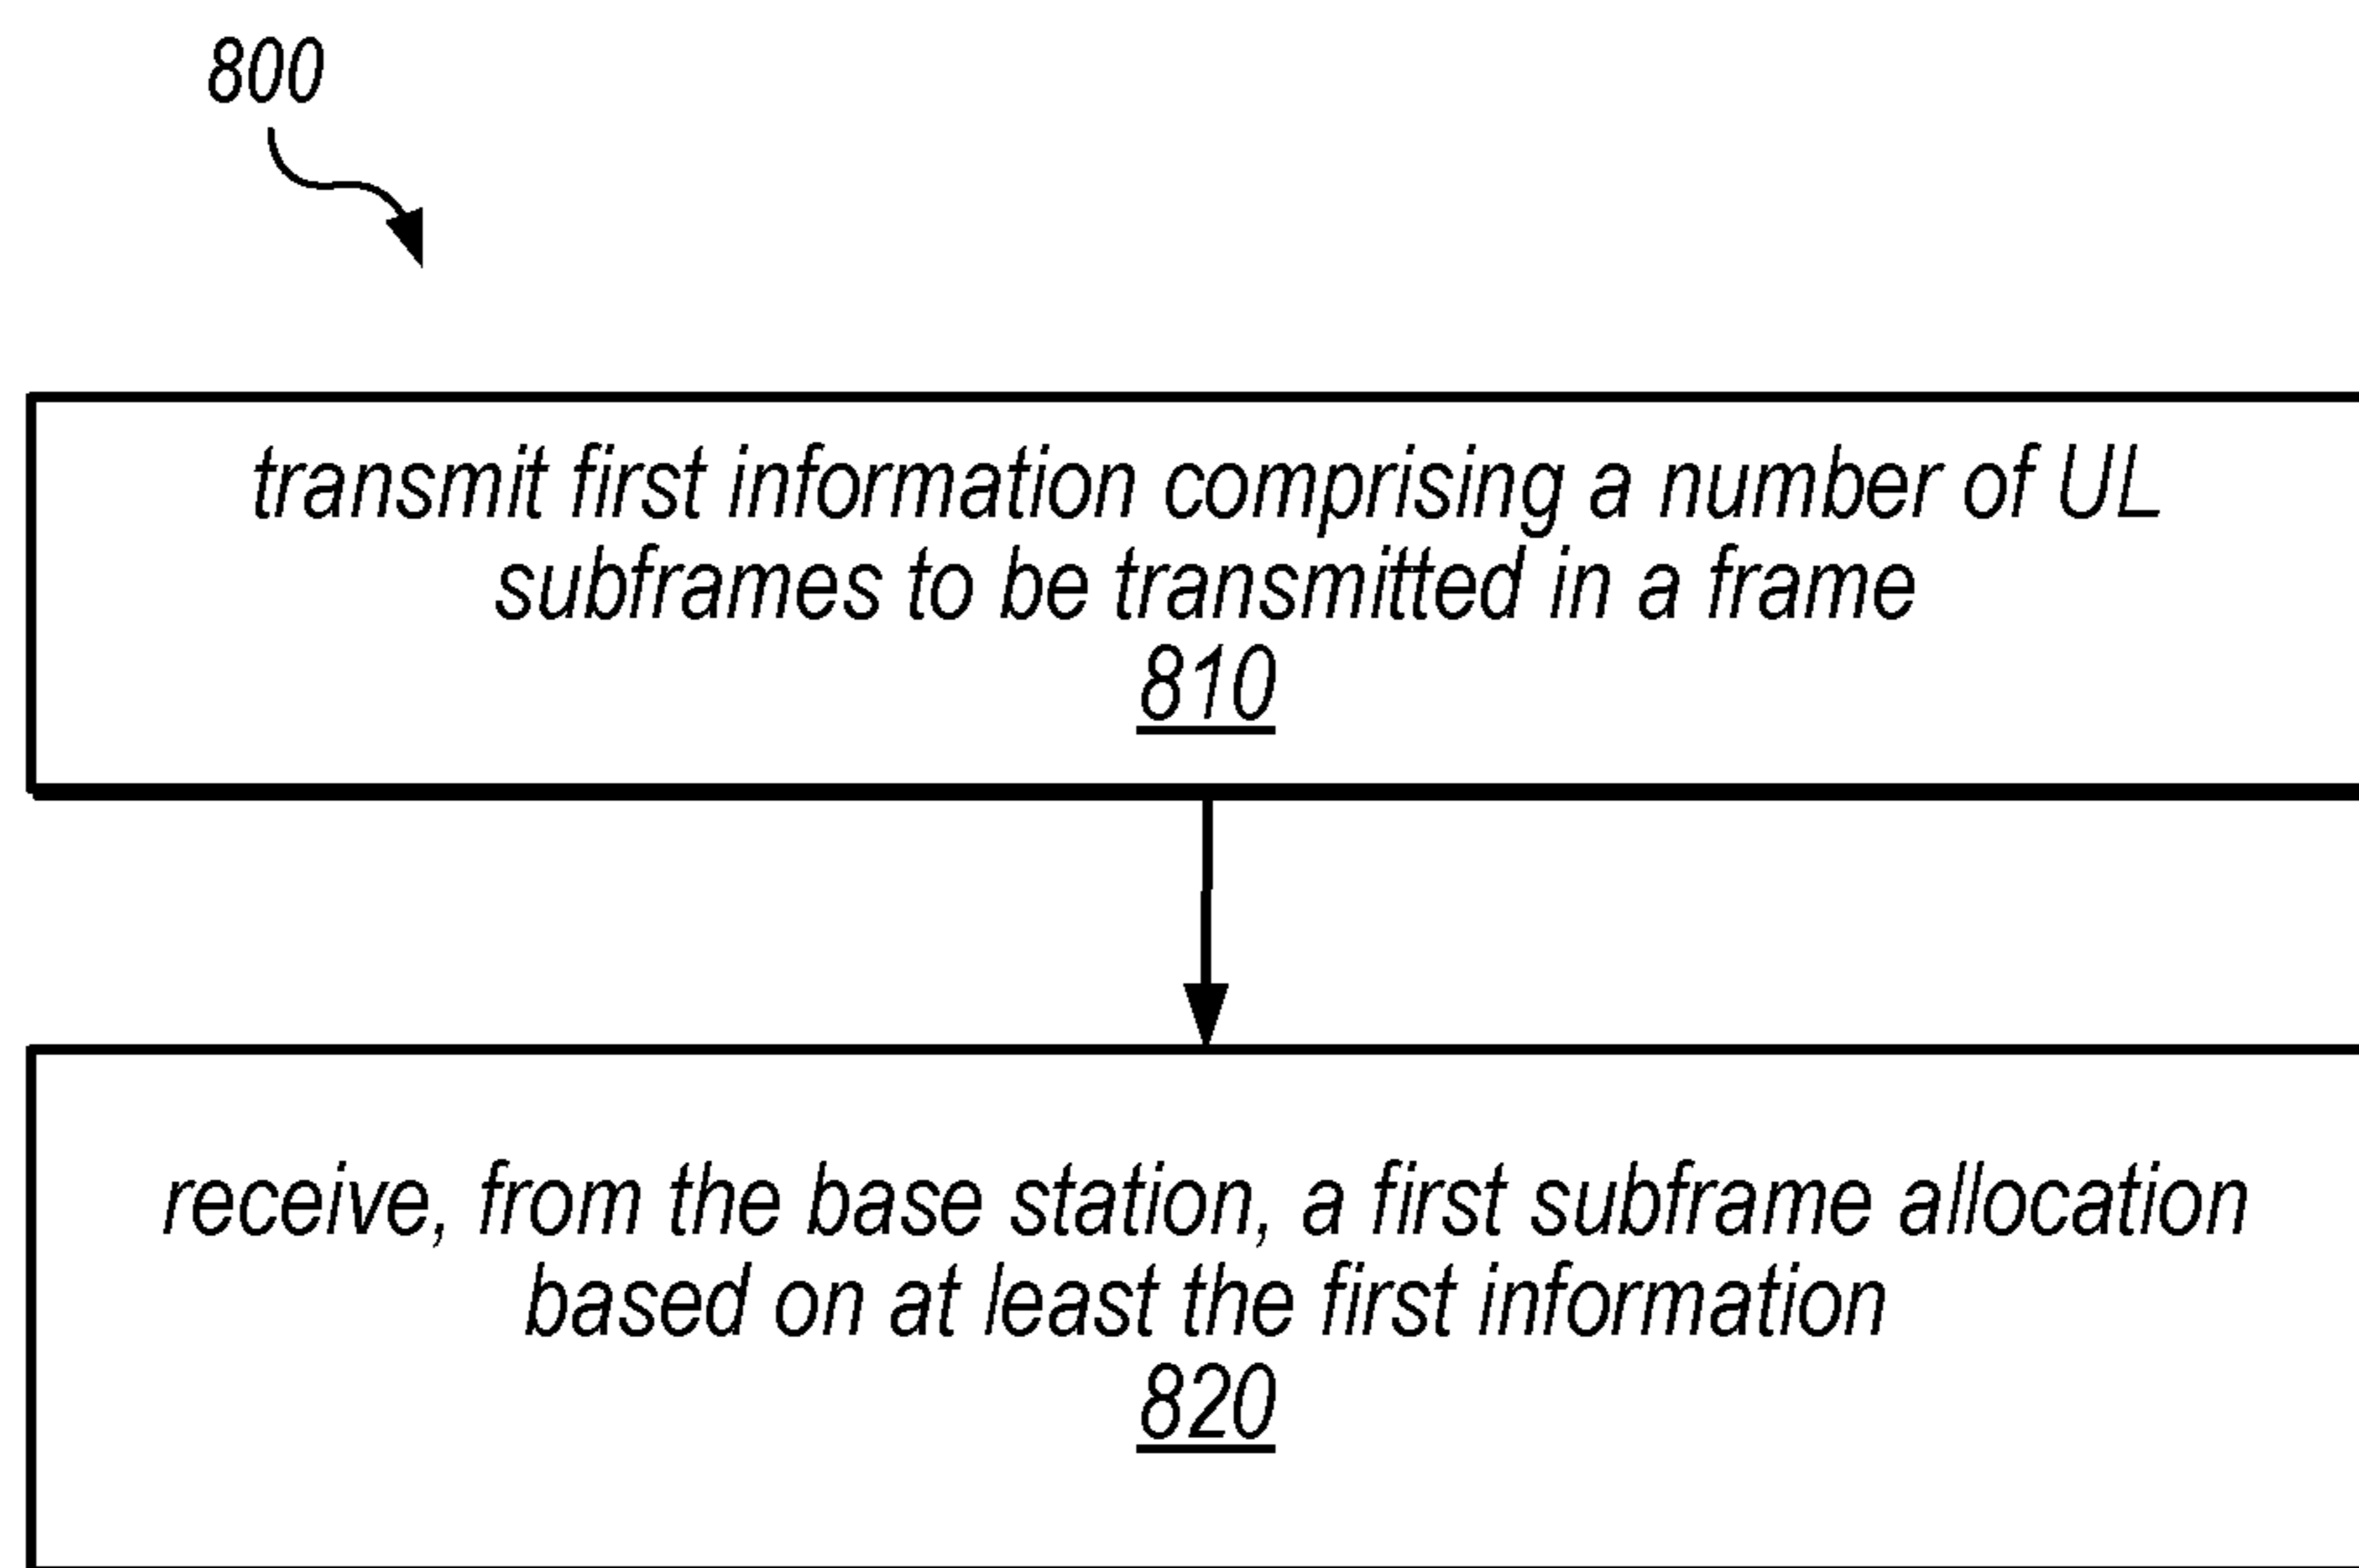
800

transmit first information comprising a number of UL subframes to be transmitted in a frame
810

receive, from the base station, a first subframe allocation based on at least the first information
820